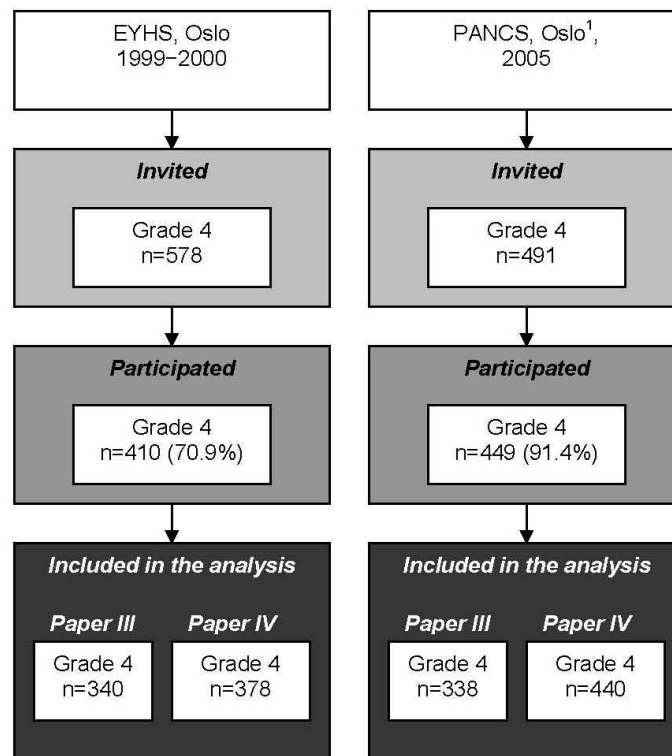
EYHS, Oslo
1999–2000

Invited

Grade 4
n=578

Participated

Grade 4
n=410 (70.9%)

Included in the analysis

Paper III

Grade 4
n=340

Paper IV

Grade 4
n=378

PANCS, Oslo$^1$,
2005

Invited

Grade 4
n=491

Participated

Grade 4
n=449 (91.4%)

Included in the analysis

Paper III

Grade 4
n=338

Paper IV

Grade 4
n=440